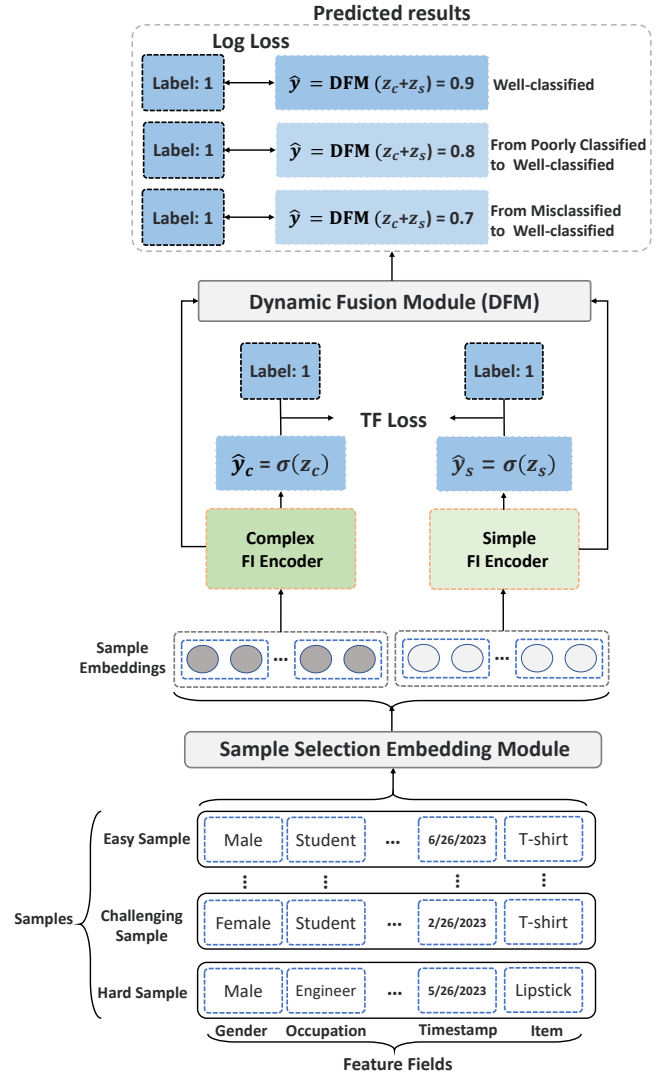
Predicted results

Log Loss

Label: 1 $\hat{y}$ = DFM $(z_c+z_s)$ = 0.9 Well-classified

Label: 1 $\hat{y}$ = DFM $(z_c+z_s)$ = 0.8 From Poorly Classified to Well-classified

Label: 1 $\hat{y}$ = DFM $(z_c+z_s)$ = 0.7 From Misclassified to Well-classified

Dynamic Fusion Module (DFM)

Label: 1

Label: 1

TF Loss

$\hat{y}_c = \sigma(z_c)$

$\hat{y}_s = \sigma(z_s)$

Complex FI Encoder

Simple FI Encoder

Sample Embeddings

...

...

Sample Selection Embedding Module

Samples

Easy Sample

| Male | Student | ... | 6/26/2023 | T-shirt |
|---|---|---|---|---|
| ⋮ | ⋮ | | ⋮ | ⋮ |

Challenging Sample

| Female | Student | ... | 2/26/2023 | T-shirt |
|---|---|---|---|---|

Hard Sample

| Male | Engineer | ... | 5/26/2023 | Lipstick |
|---|---|---|---|---|

Gender Occupation Timestamp Item

Feature Fields